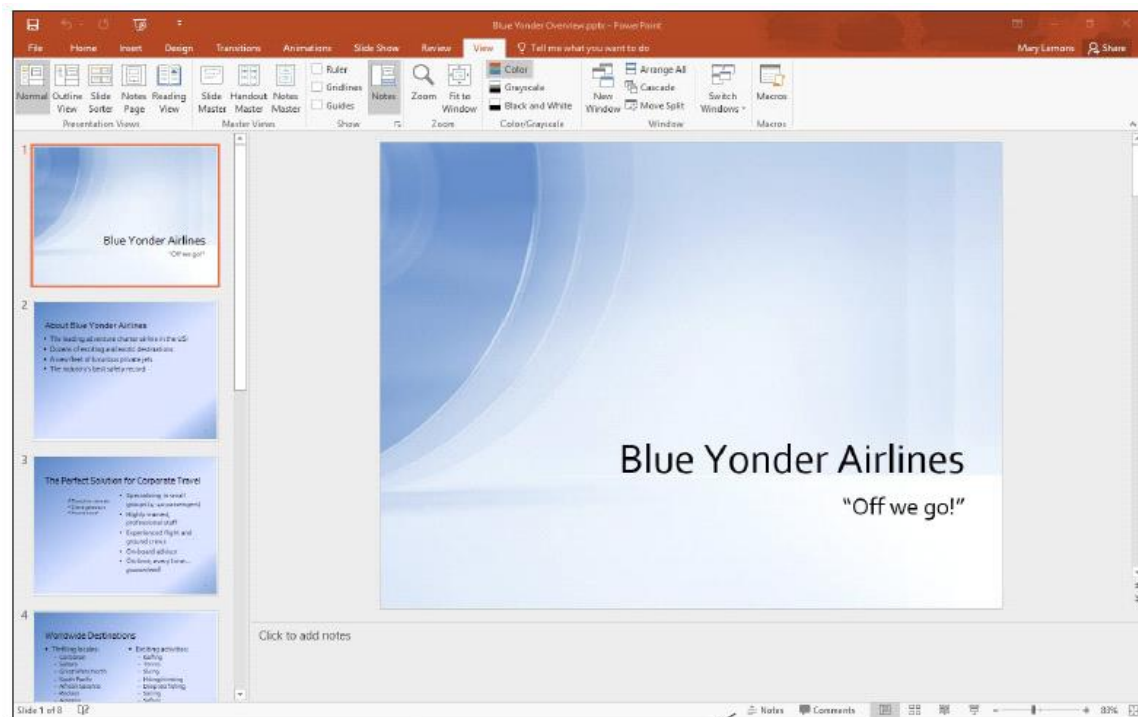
Blue Yonder Overview.pptx - PowerPoint

File Home Insert Design Transitions Animations Slide Show Review View Tell me what you want to do

Mary Lemons Share

Normal Outline View Slide Sorter Notes Page Reading View
Presentation Views

Slide Master Handout Master Notes Master
Master Views

Ruler Gridlines Guides
Notes
Show

Zoom Fit to Window
Zoom

Color Grayscale Black and White
Color/Grayscale

New Window Arrange All Cascade Move Split
Switch Windows
Window

Macros
Macros

1

Blue Yonder Airlines
"Off we go!"

2

About Blue Yonder Airlines
• The leading adventure charter airline in the US
• Dozens of exciting and exotic destinations
• A new fleet of luxurious private jets
• The industry's best safety record

3

The Perfect Solution for Corporate Travel
• Specializing in small groups
• Highly trained, professional staff
• Experienced flight and ground crews
• On-board advice
• On time, every time... guaranteed

4

Worldwide Destinations
• Thrilling locales
• Exciting activities

Blue Yonder Airlines
"Off we go!"

Click to add notes

Slide 1 of 8

Notes Comments

83%